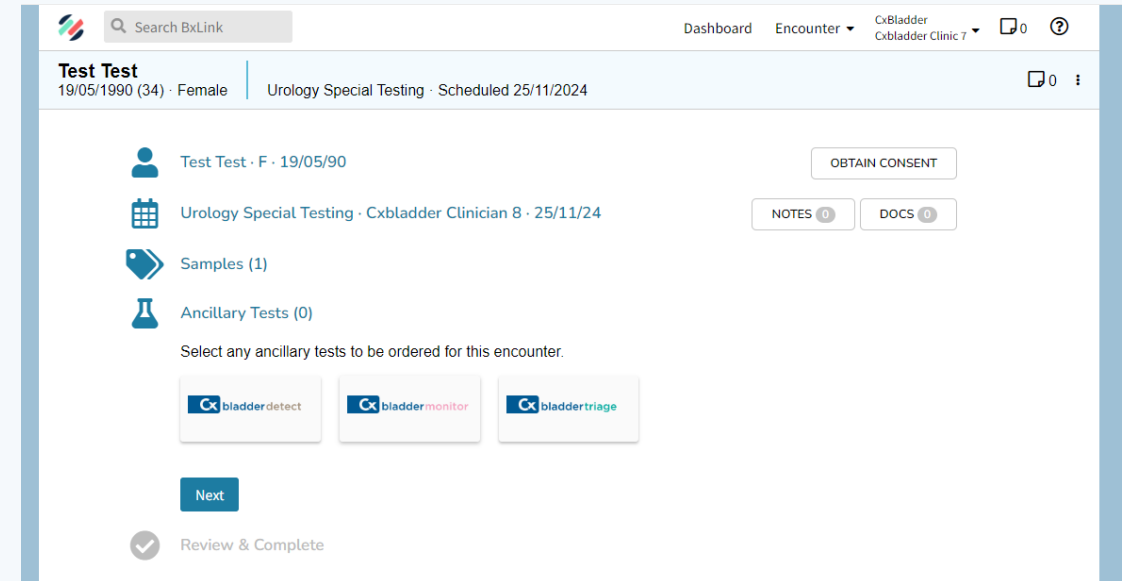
Search BxLink

Dashboard Encounter CxBladder Cxbladder Clinic 7 0 ?

Test Test
19/05/1990 (34) · Female

Urology Special Testing · Scheduled 25/11/2024

0

Test Test · F · 19/05/90

OBTAIN CONSENT

Urology Special Testing · Cxbladder Clinician 8 · 25/11/24

NOTES 0 DOCS 0

Samples (1)

Ancillary Tests (0)

Select any ancillary tests to be ordered for this encounter.

Cx bladderdetect

Cx bladdermonitor

Cx bladdertriage

Next

Review & Complete